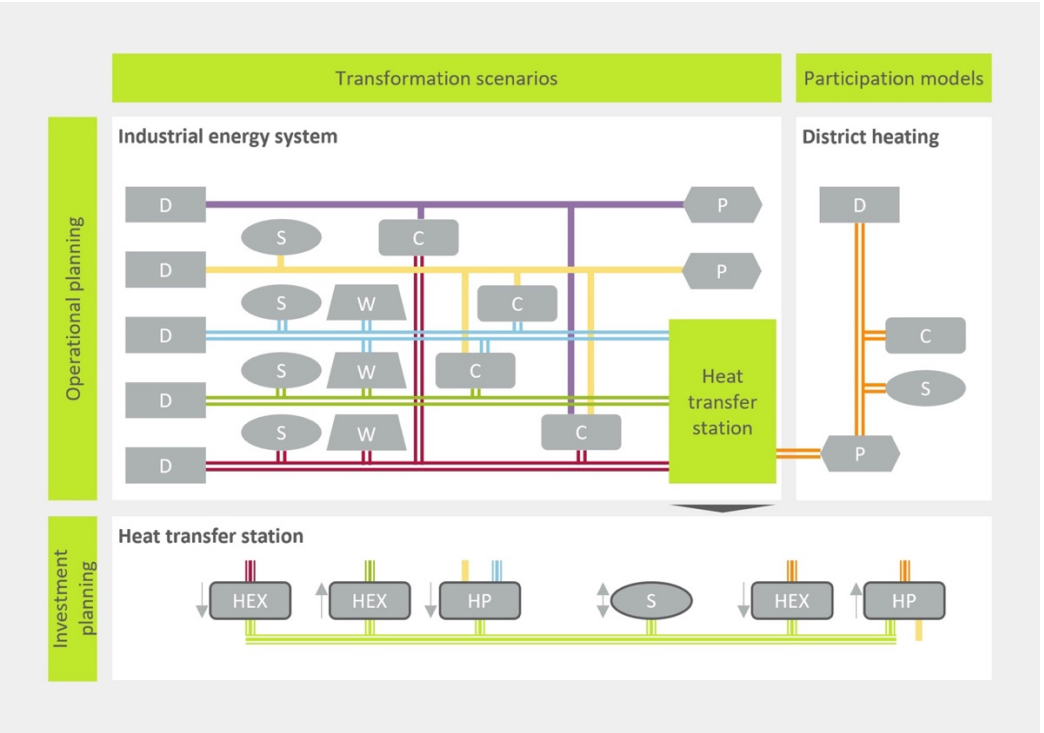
Transformation scenarios

Participation models

Operational planning

Industrial energy system

D
D
D
D
D

S
S
S
S

C
C
C
C

W
W
W

P
P

Heat transfer station

District heating

D
C
S
P

Investment planning

Heat transfer station

HEX
HEX
HP
S
HEX
HP